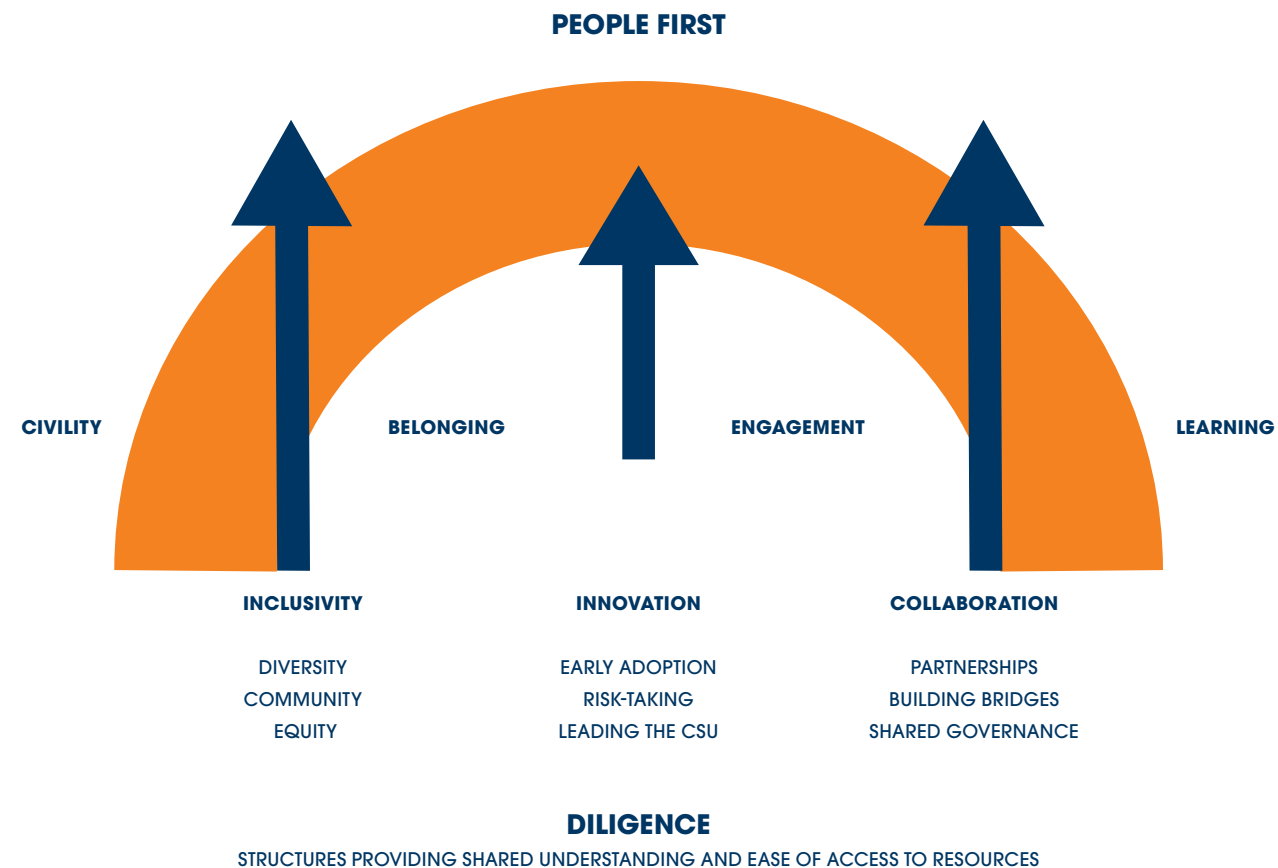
PEOPLE FIRST

CIVILITY

BELONGING

ENGAGEMENT

LEARNING

INCLUSIVITY

DIVERSITY
COMMUNITY
EQUITY

INNOVATION

EARLY ADOPTION
RISK-TAKING
LEADING THE CSU

COLLABORATION

PARTNERSHIPS
BUILDING BRIDGES
SHARED GOVERNANCE

DILIGENCE

STRUCTURES PROVIDING SHARED UNDERSTANDING AND EASE OF ACCESS TO RESOURCES